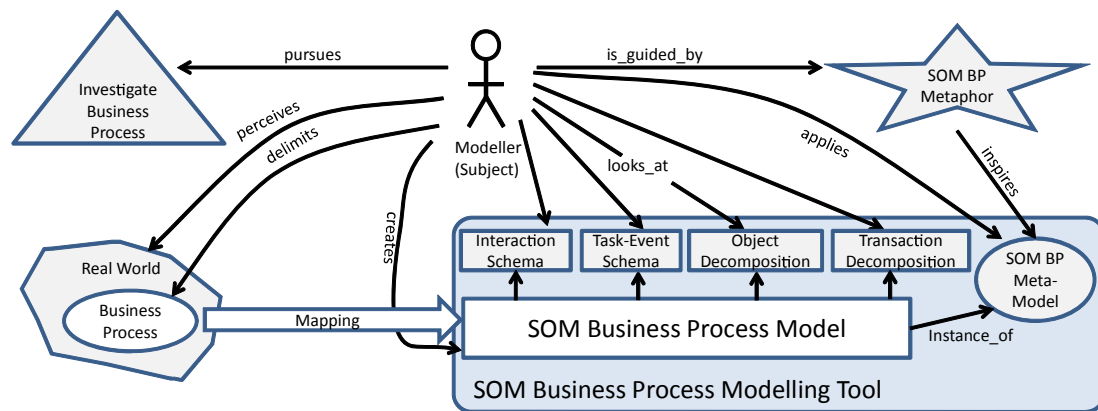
Investigate Business Process

pursues

Modeller (Subject)

is_guided_by

SOM BP Metaphor

perceives

delimits

creates

looks_at

applies

inspires

Interaction Schema

Task-Event Schema

Object Decomposition

Transaction Decomposition

SOM BP Meta-Model

Real World

Business Process

Mapping

SOM Business Process Model

Instance_of

SOM Business Process Modelling Tool